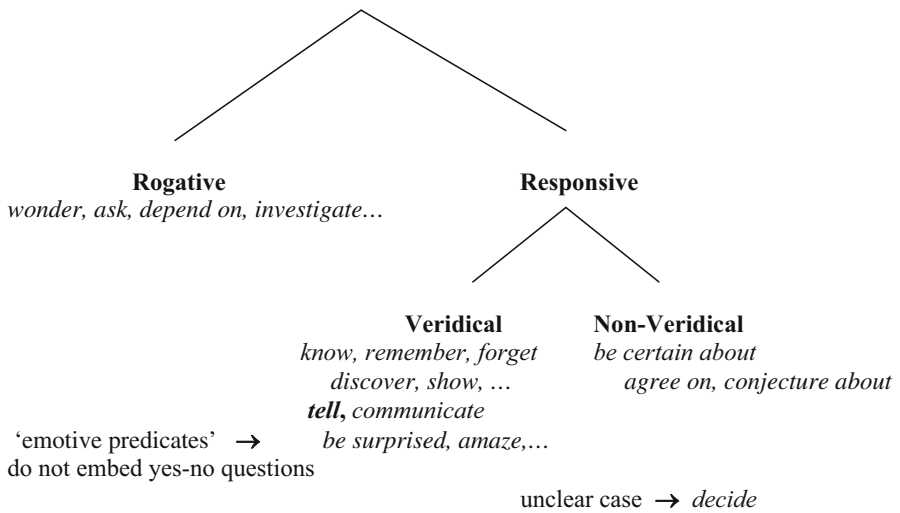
**Rogative**
*wonder, ask, depend on, investigate…*

**Responsive**

**Veridical**
*know, remember, forget*
*discover, show, …*
***tell**, communicate*
*be surprised, amaze,…*

**Non-Veridical**
*be certain about*
*agree on, conjecture about*

'emotive predicates' $\rightarrow$
do not embed yes-no questions

unclear case $\rightarrow$ *decide*